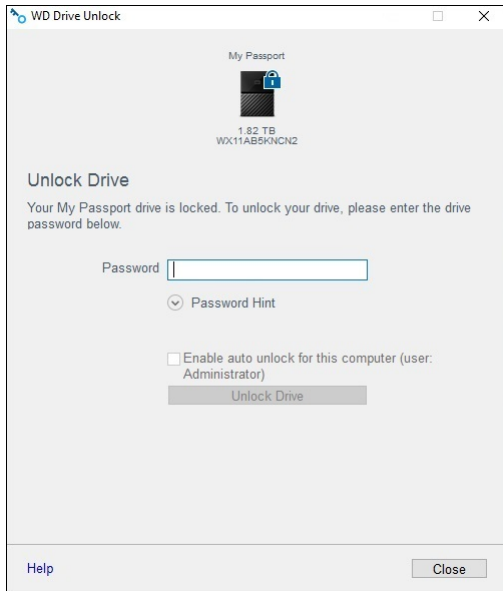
WD Drive Unlock

My Passport

1.82 TB
WX11AB5KNCN2

Unlock Drive

Your My Passport drive is locked. To unlock your drive, please enter the drive password below.

Password

Password Hint

Enable auto unlock for this computer (user: Administrator)

Unlock Drive

Help

Close